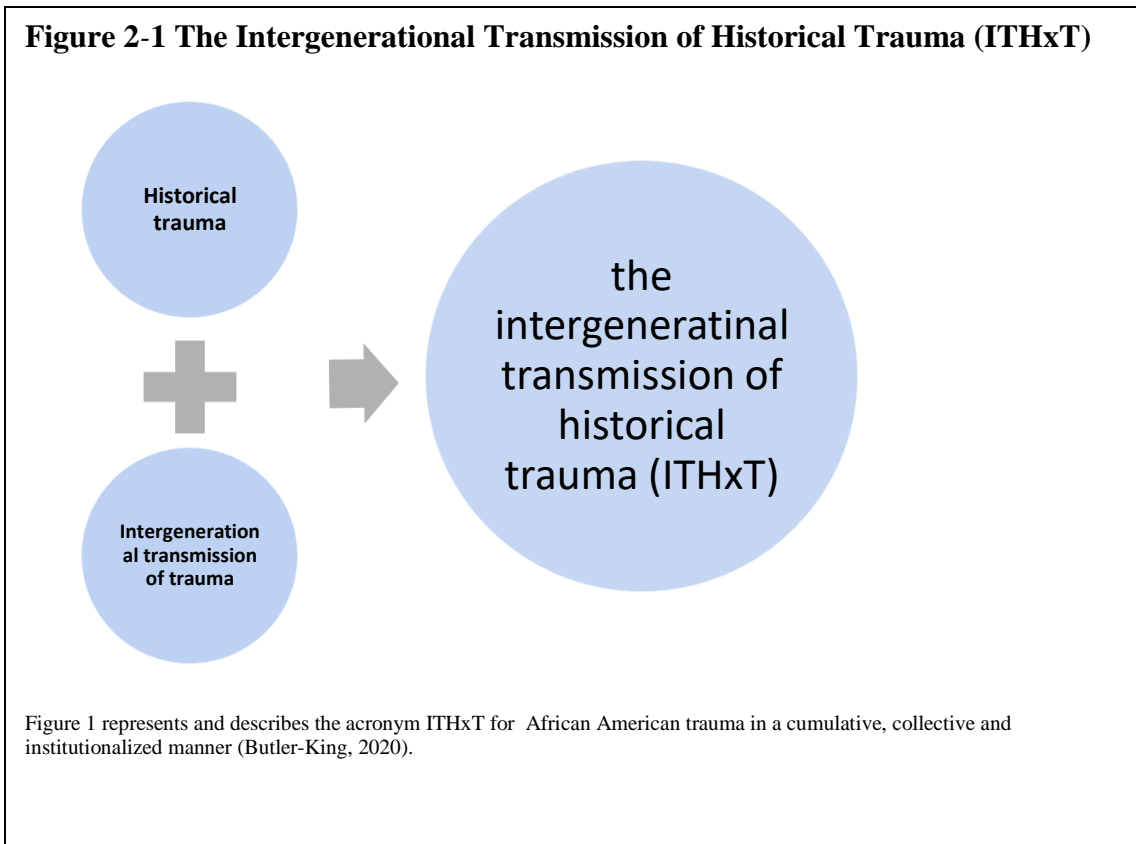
**Figure 2-1 The Intergenerational Transmission of Historical Trauma (ITHxT)**

Historical trauma

Intergeneration al transmission of trauma

the intergeneratinal transmission of historical trauma (ITHxT)

Figure 1 represents and describes the acronym ITHxT for African American trauma in a cumulative, collective and institutionalized manner (Butler-King, 2020).